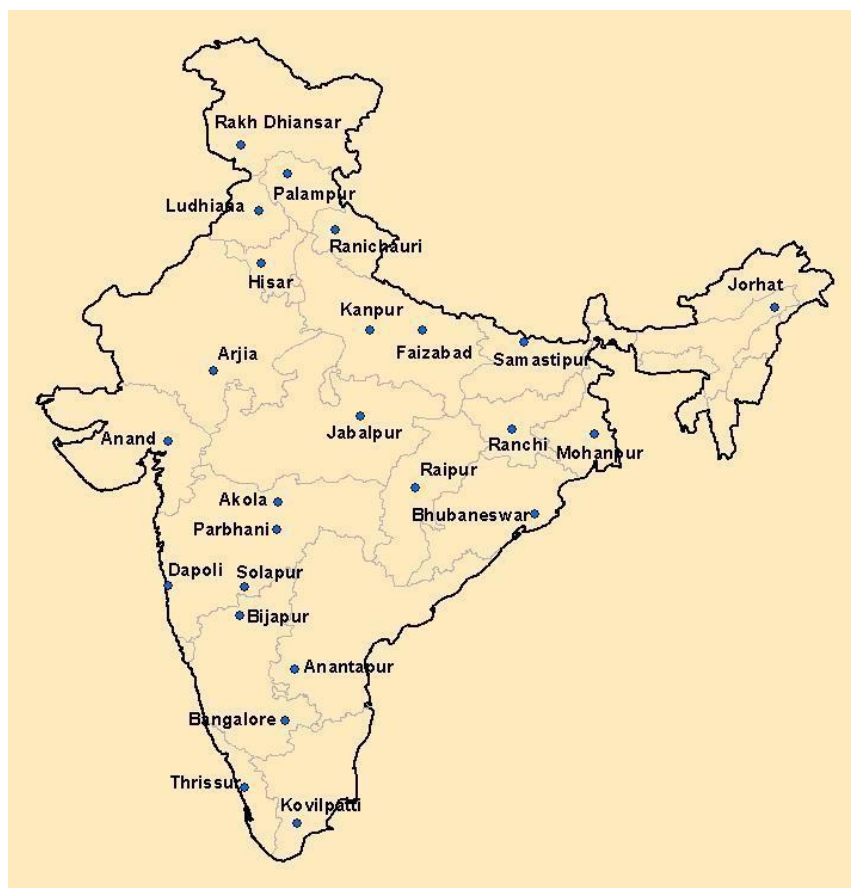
Rakh Dhiansar
Palampur
Ludhiana
Ranichauri
Hisar
Jorhat
Kanpur
Faizabad
Samastipur
Arjia
Jabalpur
Anand
Ranchi
Mohanpur
Raipur
Akola
Bhubaneswar
Parbhani
Dapoli
Solapur
Bijapur
Anantapur
Bangalore
Thrissur
Kovilpatti